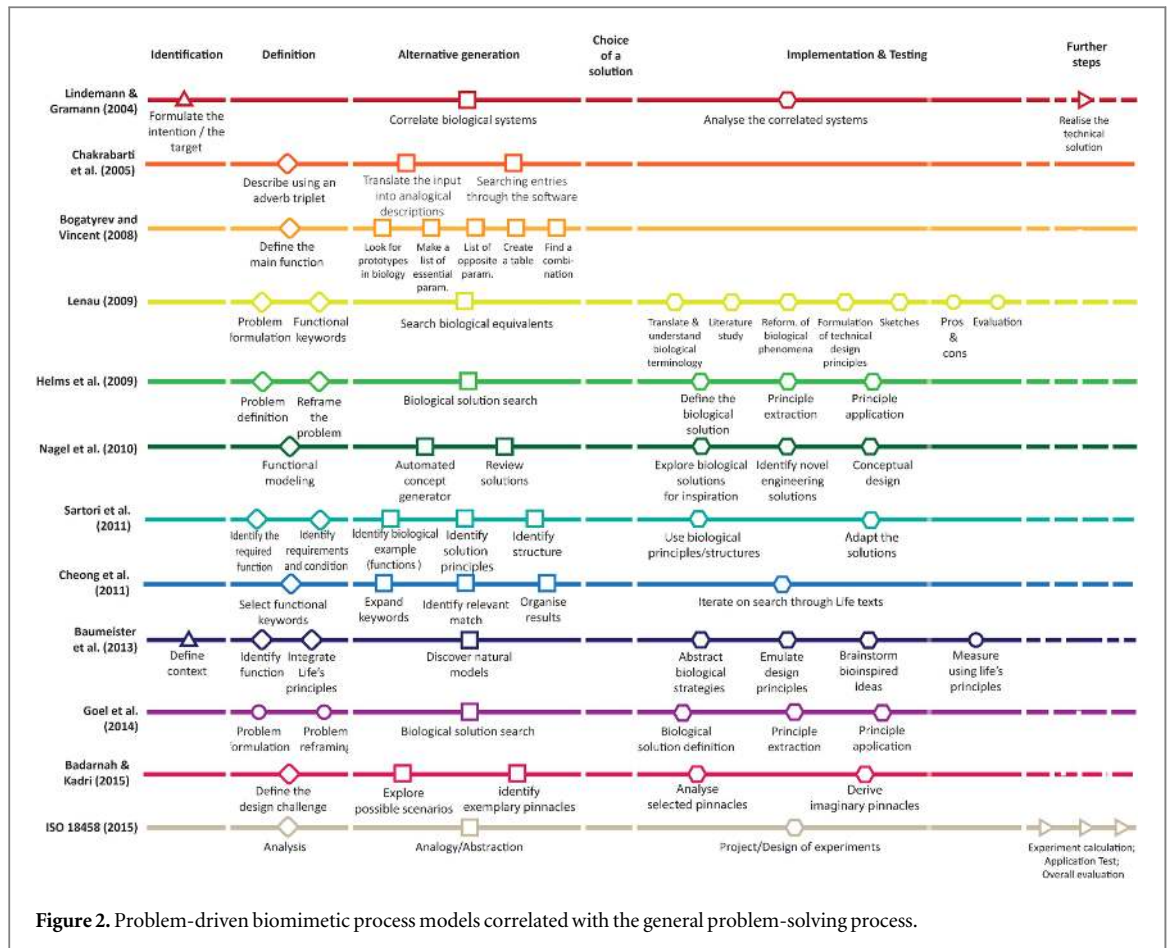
Identification Definition Alternative generation Choice of a solution Implementation & Testing Further steps

Lindemann & Gramann (2004)
Formulate the intention / the target
Correlate biological systems
Analyse the correlated systems
Realise the technical solution

Chakrabarti et al. (2005)
Describe using an adverb triplet
Translate the input into analogical descriptions
Searching entries through the software

Bogatyrev and Vincent (2008)
Define the main function
Look for prototypes in biology
Make a list of essential param.
List of opposite param.
Create a table
Find a combination

Lenau (2009)
Problem formulation
Functional keywords
Search biological equivalents
Translate & understand biological terminology
Literature study
Reform. of biological phenomena
Formulation of technical design principles
Sketches
Pros & cons
Evaluation

Helms et al. (2009)
Problem definition
Reframe the problem
Biological solution search
Define the biological solution
Principle extraction
Principle application

Nagel et al. (2010)
Functional modeling
Automated concept generator
Review solutions
Explore biological solutions for inspiration
Identify novel engineering solutions
Conceptual design

Sartori et al. (2011)
Identify the required function
Identify requirements and condition
Identify biological example (functions)
Identify solution principles
Identify structure
Use biological principles/structures
Adapt the solutions

Cheong et al. (2011)
Select functional keywords
Expand keywords
Identify relevant match
Organise results
Iterate on search through Life texts

Baumeister et al. (2013)
Define context
Identify function
Integrate Life's principles
Discover natural models
Abstract biological strategies
Emulate design principles
Brainstorm bioinspired Ideas
Measure using life's principles

Goel et al. (2014)
Problem formulation
Problem reframing
Biological solution search
Biological solution definition
Principle extraction
Principle application

Badarnah & Kadri (2015)
Define the design challenge
Explore possible scenarios
identify exemplary pinnacles
Analyse selected pinnacles
Derive imaginary pinnacles

ISO 18458 (2015)
Analysis
Analogy/Abstraction
Project/Design of experiments
Experiment calculation; Application Test; Overall evaluation

**Figure 2.** Problem-driven biomimetic process models correlated with the general problem-solving process.